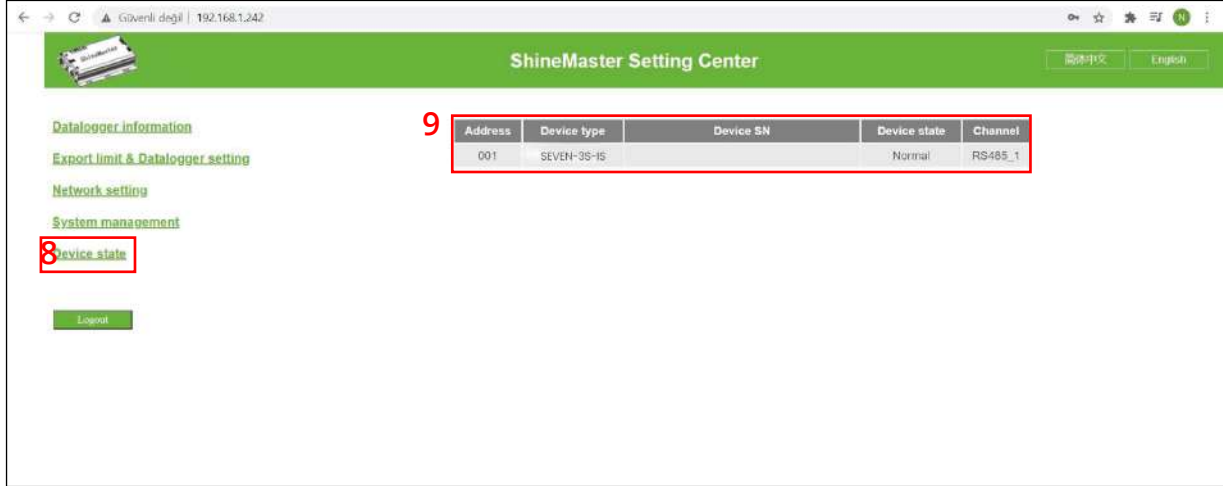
Güvenli değil | 192.168.1.242

N

ShineMaster Setting Center

简体中文 English

Datalogger information

Export limit & Datalogger setting

Network setting

System management

8 Device state

Logout

9

| Address | Device type | Device SN | Device state | Channel |
|---|---|---|---|---|
| 001 | SEVEN-3S-IS | | Normal | RS485_1 |